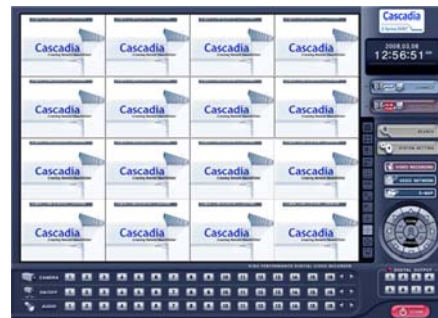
Cascadia

Cascadia

Cascadia

Cascadia

Cascadia

Cascadia

Cascadia

Cascadia

Cascadia

Cascadia

Cascadia

Cascadia

Cascadia

Cascadia

Cascadia

Cascadia

Cascadia

Cascadia

2008.03.06

12:56:51

SEARCH

SYSTEM SETTING

VIDEO RECORDING

VIDEO NETWORK

E-MAP

CAMERA

ON/OFF

AUDIO

DIGITAL OUTPUT

CLOSE